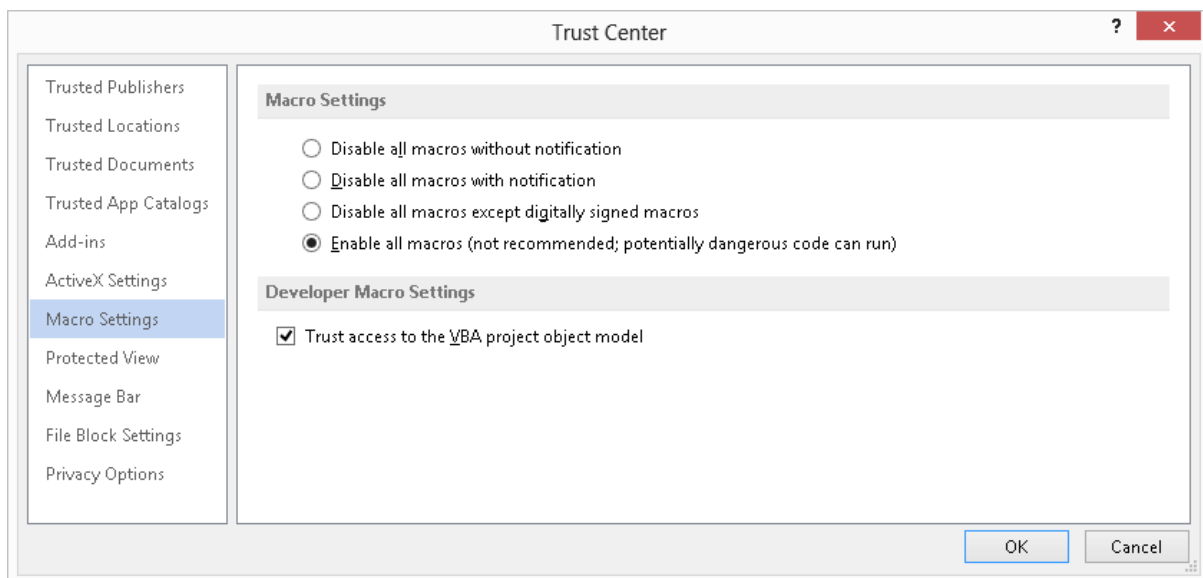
Trust Center

?

✕

Trusted Publishers
Trusted Locations
Trusted Documents
Trusted App Catalogs
Add-ins
ActiveX Settings
Macro Settings
Protected View
Message Bar
File Block Settings
Privacy Options

Macro Settings

Disable all macros without notification
Disable all macros with notification
Disable all macros except digitally signed macros
Enable all macros (not recommended; potentially dangerous code can run)

Developer Macro Settings

Trust access to the VBA project object model

OK

Cancel